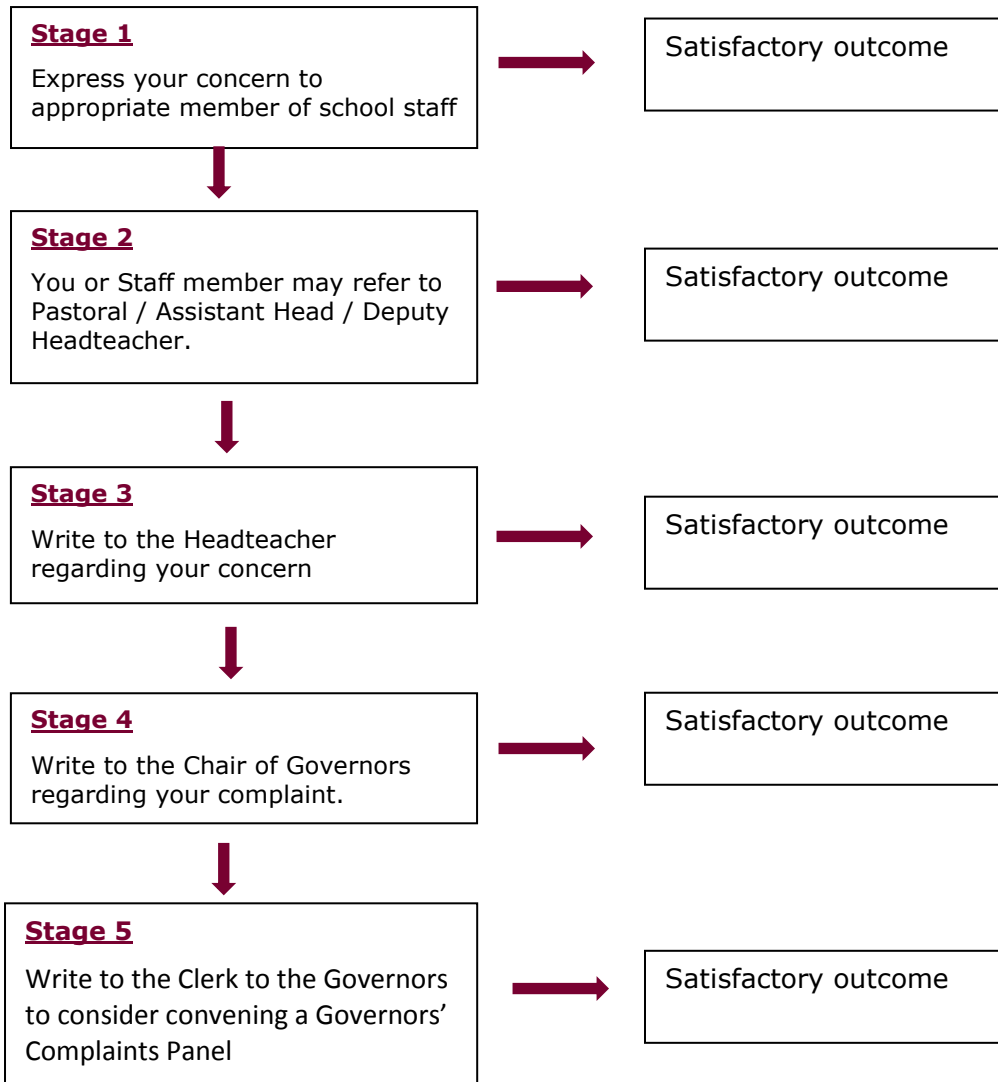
**Stage 1**

Express your concern to appropriate member of school staff

Satisfactory outcome

**Stage 2**

You or Staff member may refer to Pastoral / Assistant Head / Deputy Headteacher.

Satisfactory outcome

**Stage 3**

Write to the Headteacher regarding your concern

Satisfactory outcome

**Stage 4**

Write to the Chair of Governors regarding your complaint.

Satisfactory outcome

**Stage 5**

Write to the Clerk to the Governors to consider convening a Governors' Complaints Panel

Satisfactory outcome